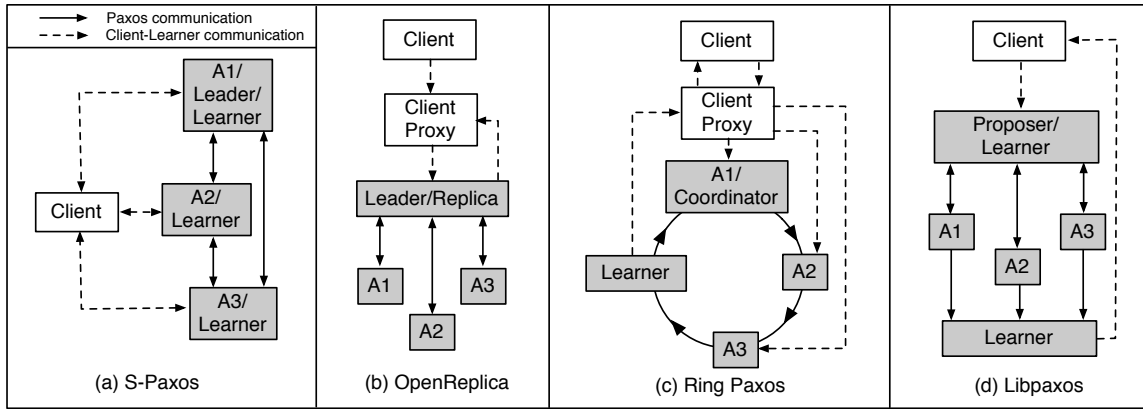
Paxos communication
Client-Learner communication

A1/ Leader/ Learner
Client
A2/ Learner
A3/ Learner
(a) S-Paxos

Client
Client Proxy
Leader/Replica
A1
A2
A3
(b) OpenReplica

Client
Client Proxy
A1/ Coordinator
Learner
A2
A3
(c) Ring Paxos

Client
Proposer/ Learner
A1
A2
A3
Learner
(d) Libpaxos